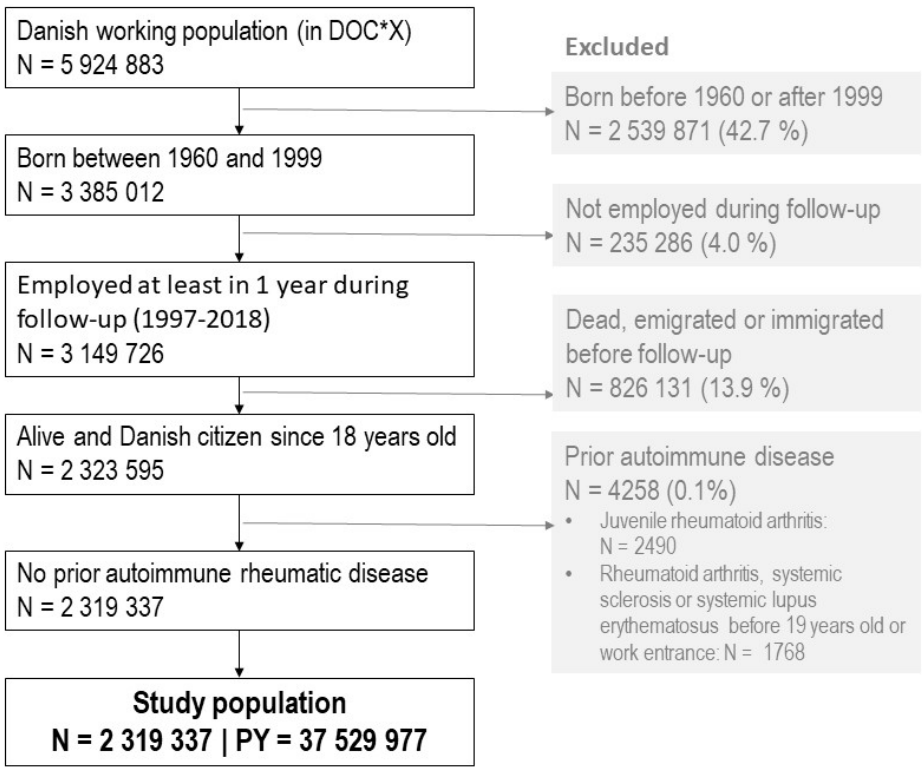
Danish working population (in DOC*X)
N = 5 924 883

Excluded

Born before 1960 or after 1999
N = 2 539 871 (42.7 %)

Born between 1960 and 1999
N = 3 385 012

Not employed during follow-up
N = 235 286 (4.0 %)

Employed at least in 1 year during follow-up (1997-2018)
N = 3 149 726

Dead, emigrated or immigrated before follow-up
N = 826 131 (13.9 %)

Alive and Danish citizen since 18 years old
N = 2 323 595

Prior autoimmune disease
N = 4258 (0.1%)
• Juvenile rheumatoid arthritis: N = 2490
• Rheumatoid arthritis, systemic sclerosis or systemic lupus erythematosus before 19 years old or work entrance: N = 1768

No prior autoimmune rheumatic disease
N = 2 319 337

Study population
N = 2 319 337 | PY = 37 529 977